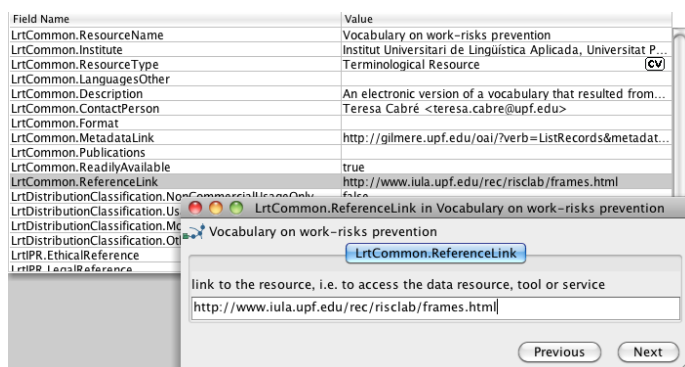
| Field Name | Value |
|---|---|
| LrtCommon.ResourceName | Vocabulary on work-risks prevention |
| LrtCommon.Institute | Institut Universitari de Lingüística Aplicada, Universitat P... |
| LrtCommon.ResourceType | Terminological Resource CV |
| LrtCommon.LanguagesOther | |
| LrtCommon.Description | An electronic version of a vocabulary that resulted from... |
| LrtCommon.ContactPerson | Teresa Cabré <teresa.cabre@upf.edu> |
| LrtCommon.Format | |
| LrtCommon.MetadataLink | http://gilmere.upf.edu/oai/?verb=ListRecords&metadat... |
| LrtCommon.Publications | |
| LrtCommon.ReadilyAvailable | true |
| LrtCommon.ReferenceLink | http://www.iula.upf.edu/rec/risclab/frames.html |
| LrtDistributionClassification.NonCommercialUsageOnly | false |
| LrtDistributionClassification.Us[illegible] | |
| LrtDistributionClassification.Mo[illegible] | |
| LrtDistributionClassification.Oth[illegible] | |
| LrtIPR.EthicalReference | |
| LrtIPR.LegalReference | |

LrtCommon.ReferenceLink in Vocabulary on work-risks prevention

Vocabulary on work-risks prevention

LrtCommon.ReferenceLink

link to the resource, i.e. to access the data resource, tool or service

http://www.iula.upf.edu/rec/risclab/frames.html

Previous Next